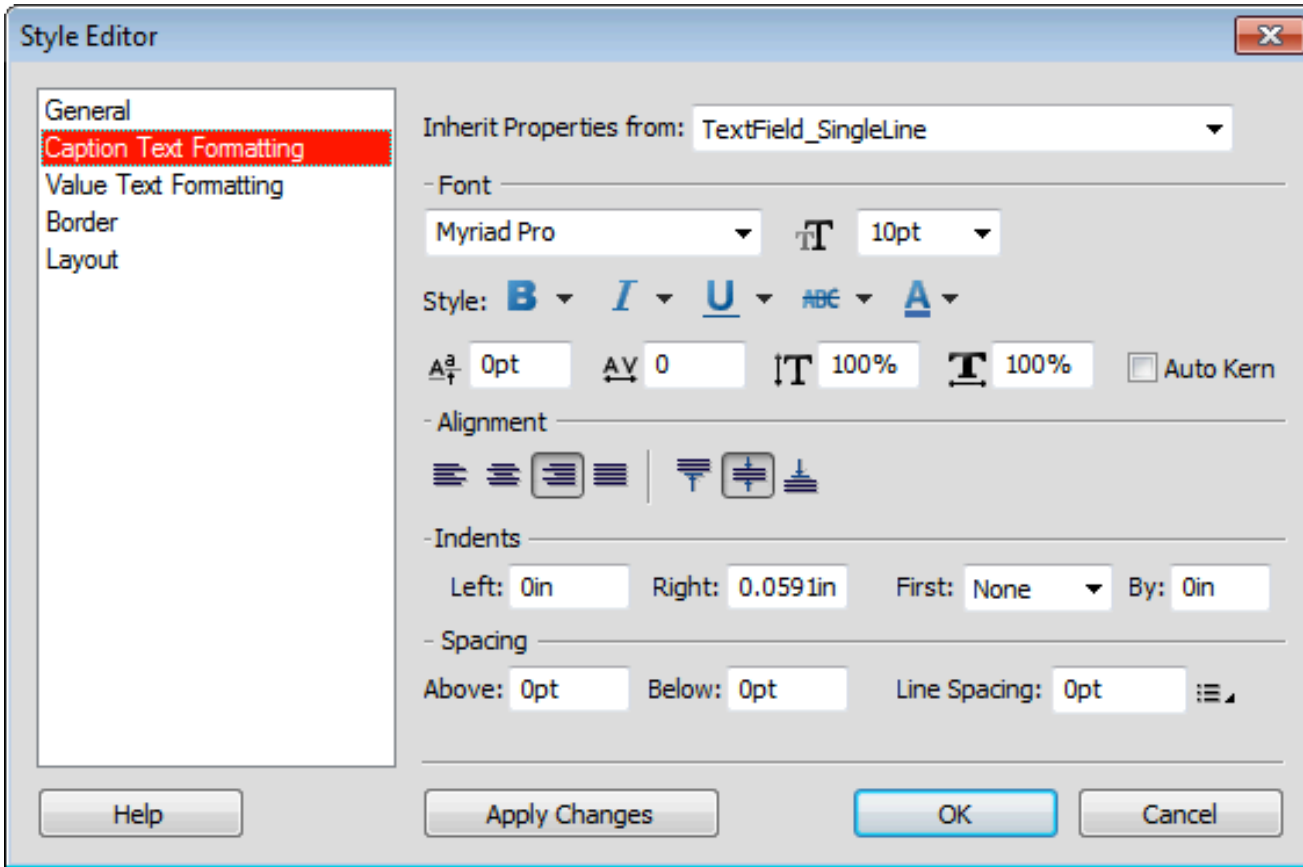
Style Editor

General
Caption Text Formatting
Value Text Formatting
Border
Layout

Inherit Properties from: TextField_SingleLine

Font
Myriad Pro
10pt

Style: B I U ABC A

0pt
0
100%
100%
Auto Kern

Alignment

Indents
Left: 0in
Right: 0.0591in
First: None
By: 0in

Spacing
Above: 0pt
Below: 0pt
Line Spacing: 0pt

Help
Apply Changes
OK
Cancel